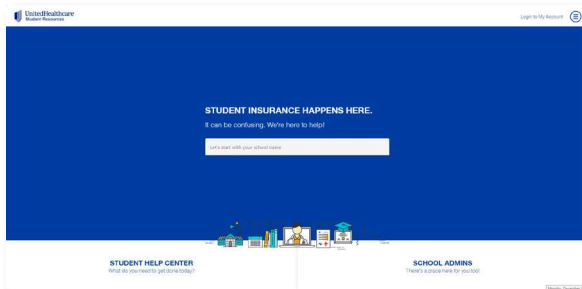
UnitedHealthcare
Student Resources

Login to My Account

STUDENT INSURANCE HAPPENS HERE.

It can be confusing. We're here to help!

Let's start with your school name

STUDENT HELP CENTER
What do you need to get done today?

SCHOOL ADMINS
There's a place here for you too!